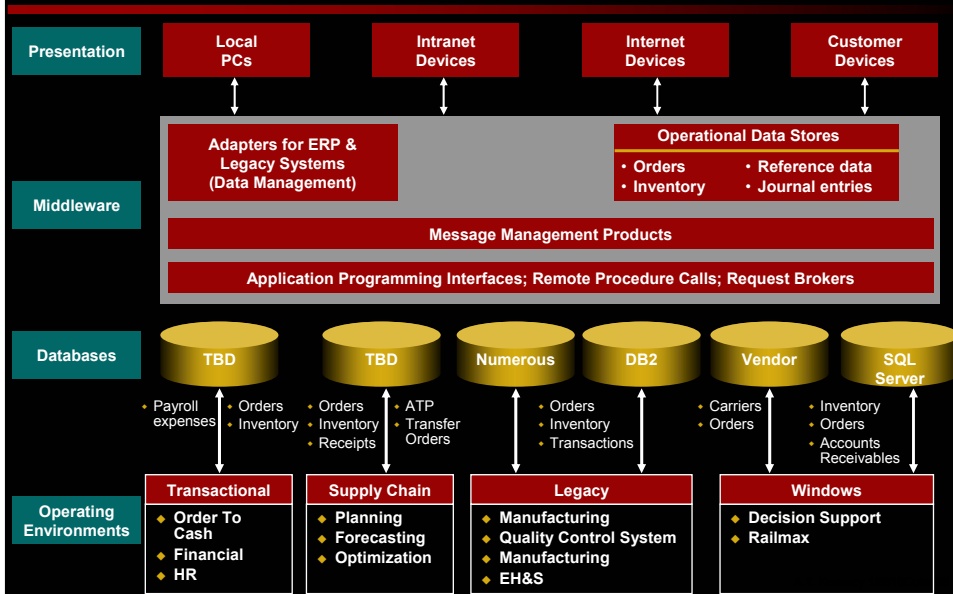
Presentation

Local PCs

Intranet Devices

Internet Devices

Customer Devices

Middleware

Adapters for ERP & Legacy Systems (Data Management)

Operational Data Stores

• Orders
• Inventory
• Reference data
• Journal entries

Message Management Products

Application Programming Interfaces; Remote Procedure Calls; Request Brokers

Databases

TBD

TBD

Numerous

DB2

Vendor

SQL Server

• Payroll expenses
• Orders
• Inventory

• Orders
• Inventory
• Receipts
• ATP
• Transfer Orders

• Orders
• Inventory
• Transactions

• Carriers
• Orders

• Inventory
• Orders
• Accounts Receivables

Operating Environments

Transactional
• Order To Cash
• Financial
• HR

Supply Chain
• Planning
• Forecasting
• Optimization

Legacy
• Manufacturing
• Quality Control System
• Manufacturing
• EH&S

Windows
• Decision Support
• Railmax